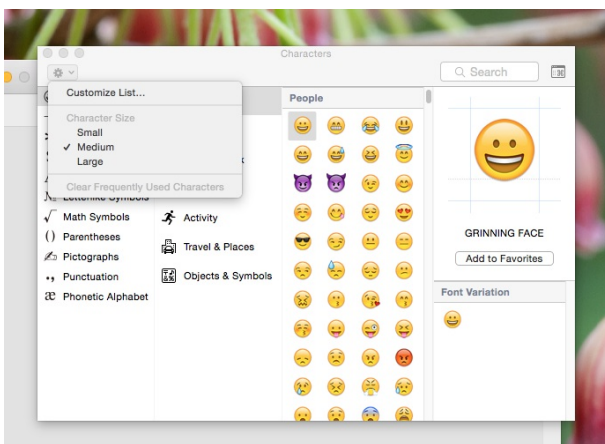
Characters

Search

Customize List...

Character Size
Small
✓ Medium
Large

Clear Frequently Used Characters

Letterlike Symbols
Math Symbols
Parentheses
Pictographs
Punctuation
Phonetic Alphabet

Activity
Travel & Places
Objects & Symbols

People

GRINNING FACE

Add to Favorites

Font Variation